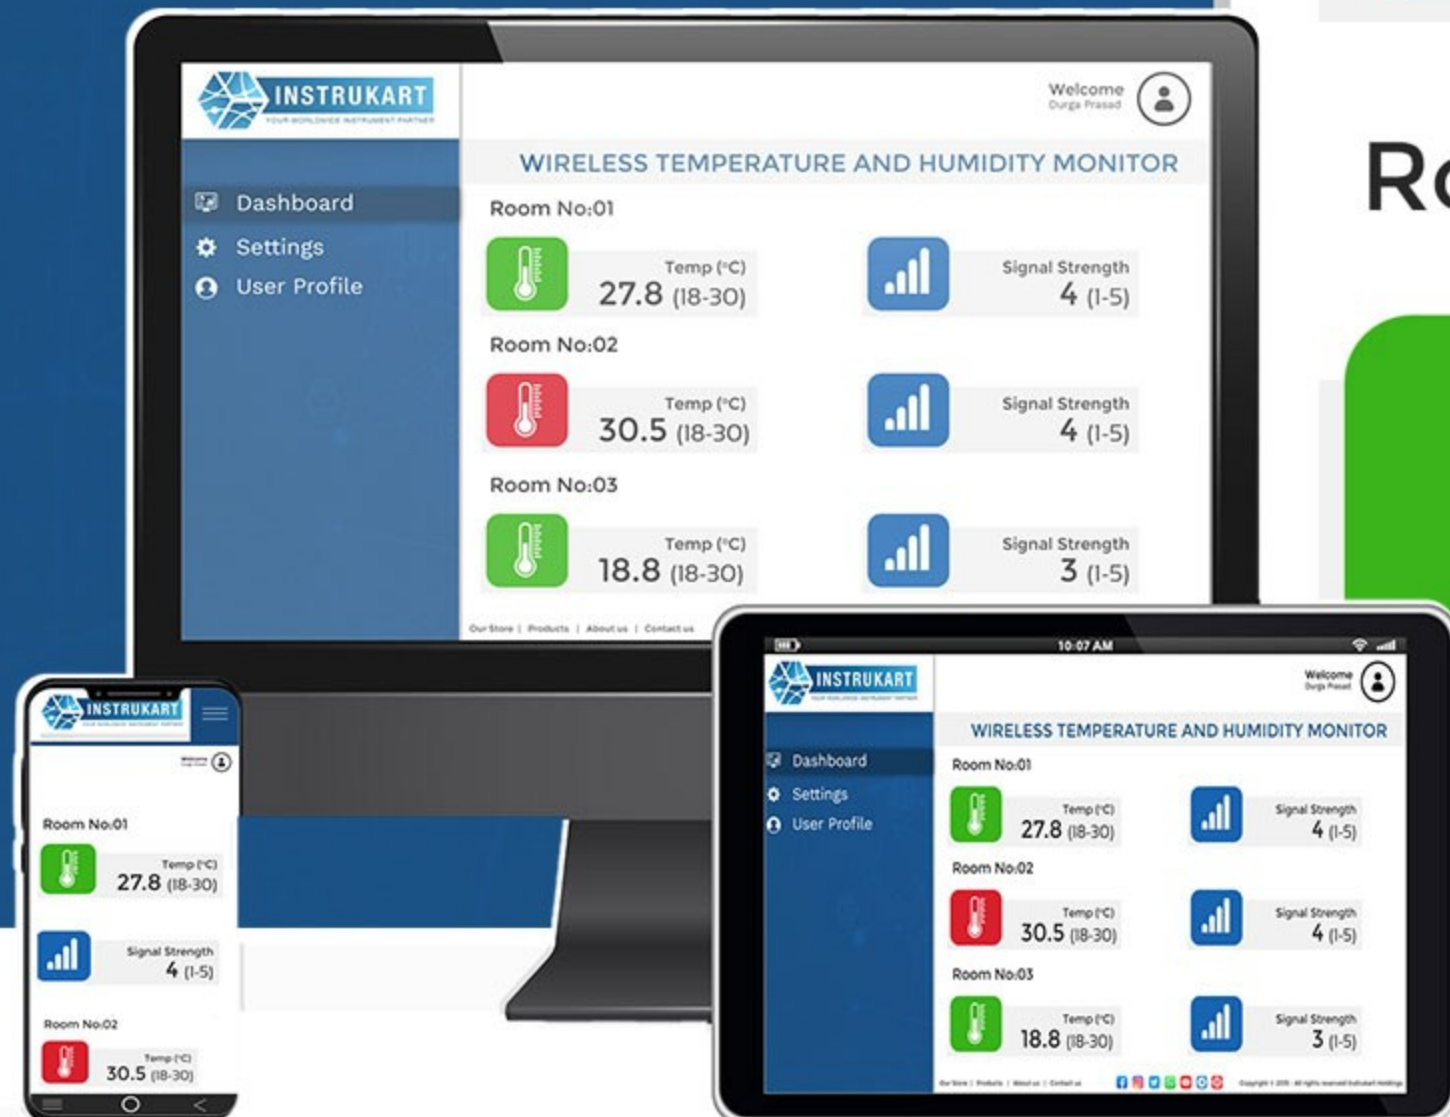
INSTRUKART
YOUR WORLDWIDE INSTRUMENT PARTNER

Welcome
Durga Prasad

Dashboard
Settings
User Profile

WIRELESS TEMPERATURE AND HUMIDITY MONITOR

Room No:01
Temp (°C)
27.8 (18-30)
Signal Strength
4 (1-5)

Room No:02
Temp (°C)
30.5 (18-30)
Signal Strength
4 (1-5)

Room No:03
Temp (°C)
18.8 (18-30)
Signal Strength
3 (1-5)

Our Store | Products | About us | Contact us

Ro

10:07 AM

INSTRUKART
YOUR WORLDWIDE INSTRUMENT PARTNER

Welcome
Durga Prasad

Dashboard
Settings
User Profile

WIRELESS TEMPERATURE AND HUMIDITY MONITOR

Room No:01
Temp (°C)
27.8 (18-30)
Signal Strength
4 (1-5)

Room No:02
Temp (°C)
30.5 (18-30)
Signal Strength
4 (1-5)

Room No:03
Temp (°C)
18.8 (18-30)
Signal Strength
3 (1-5)

Our Store | Products | About us | Contact us
Copyright © 2015 - All rights reserved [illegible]

INSTRUKART
YOUR WORLDWIDE INSTRUMENT PARTNER

Welcome

Room No:01
Temp (°C)
27.8 (18-30)
Signal Strength
4 (1-5)

Room No:02
Temp (°C)
30.5 (18-30)